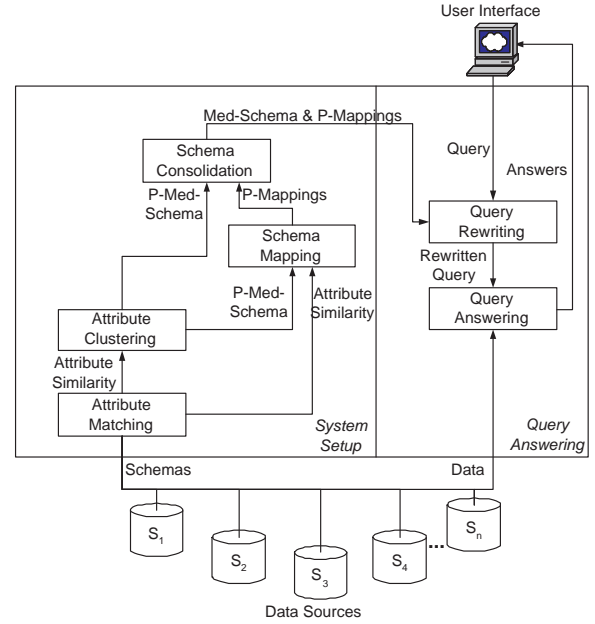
User Interface

Med-Schema & P-Mappings

Schema Consolidation

P-Med-Schema

P-Mappings

Schema Mapping

Query

Answers

Query Rewriting

Rewritten Query

Query Answering

P-Med-Schema

Attribute Similarity

Attribute Clustering

Attribute Similarity

Attribute Matching

System Setup

Query Answering

Schemas

Data

$S_1$

$S_2$

$S_3$

$S_4$

...

$S_n$

Data Sources